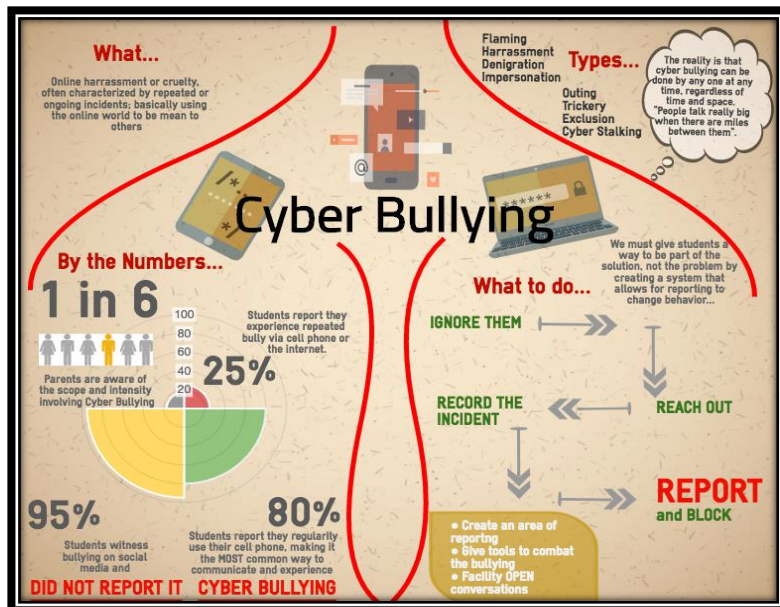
What...

Online harrassment or cruelty, often characterized by repeated or ongoing incidents; basically using the online world to be mean to others

Flaming
Harrassment
Denigration
Impersonation

Types...

Outing
Trickery
Exclusion
Cyber Stalking

The reality is that cyber bullying can be done by any one at any time, regardless of time and space. "People talk really big when there are miles between them".

/*
*/

******

Cyber Bullying

By the Numbers...

1 in 6

Parents are aware of the scope and intensity involving Cyber Bullying

100
80
60
40
20

25%

Students report they experience repeated bully via cell phone or the internet.

95%

Students witness bullying on social media and

DID NOT REPORT IT

80%

Students report they regularily use their cell phone, making it the MOST common way to communicate and experience

CYBER BULLYING

We must give students a way to be part of the solution, not the problem by creating a system that allows for reporting to change behavior...

What to do...

IGNORE THEM

REACH OUT

RECORD THE INCIDENT

REPORT and BLOCK

• Create an area of reportng
• Give tools to combat the bullying
• Facility OPEN conversations